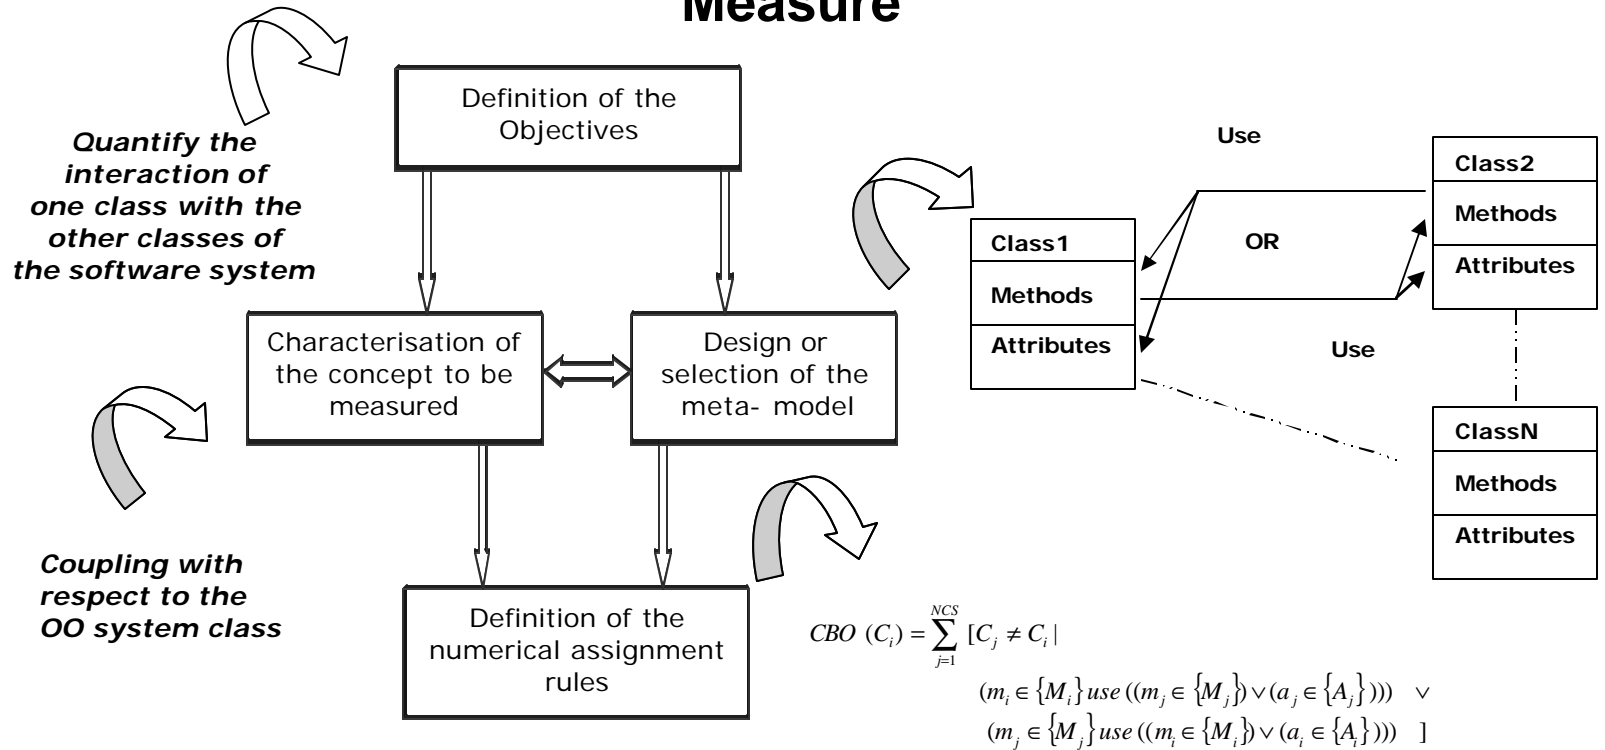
Measure

Definition of the Objectives

Quantify the interaction of one class with the other classes of the software system

Characterisation of the concept to be measured

Design or selection of the meta- model

Coupling with respect to the OO system class

Definition of the numerical assignment rules

Use

Class2

Methods

Attributes

Class1

OR

Methods

Attributes

Use

ClassN

Methods

Attributes

$CBO\ (C_i) = \sum_{j=1}^{NCS} [C_j \neq C_i \mid$
$(m_i \in \{M_i\}\ use\ ((m_j \in \{M_j\}) \vee (a_j \in \{A_j\}))) \quad \vee$
$(m_j \in \{M_j\}\ use\ ((m_i \in \{M_i\}) \vee (a_i \in \{A_i\}))) \quad ]$